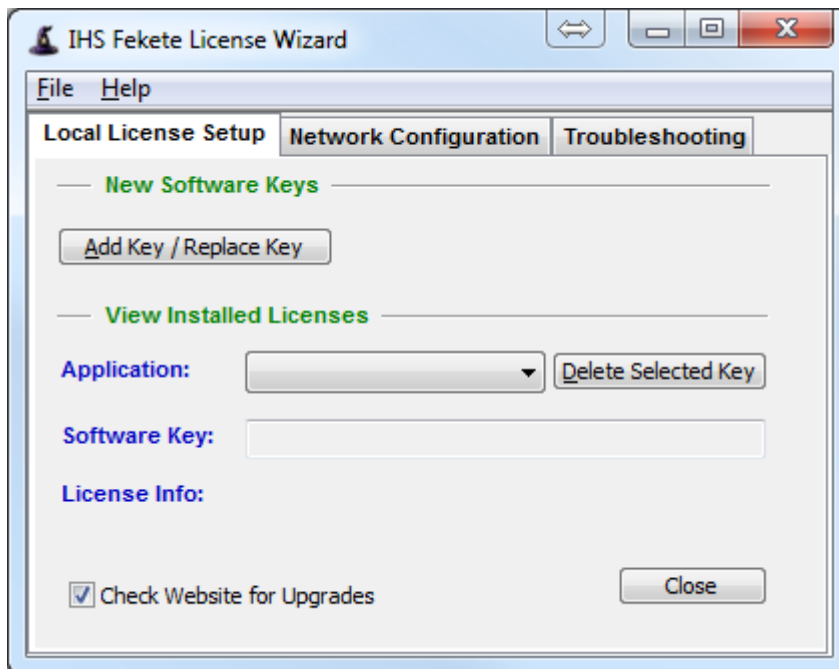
IHS Fekete License Wizard

File Help

Local License Setup
Network Configuration
Troubleshooting

New Software Keys

Add Key / Replace Key

View Installed Licenses

Application:

Delete Selected Key

Software Key:

License Info:

Check Website for Upgrades

Close